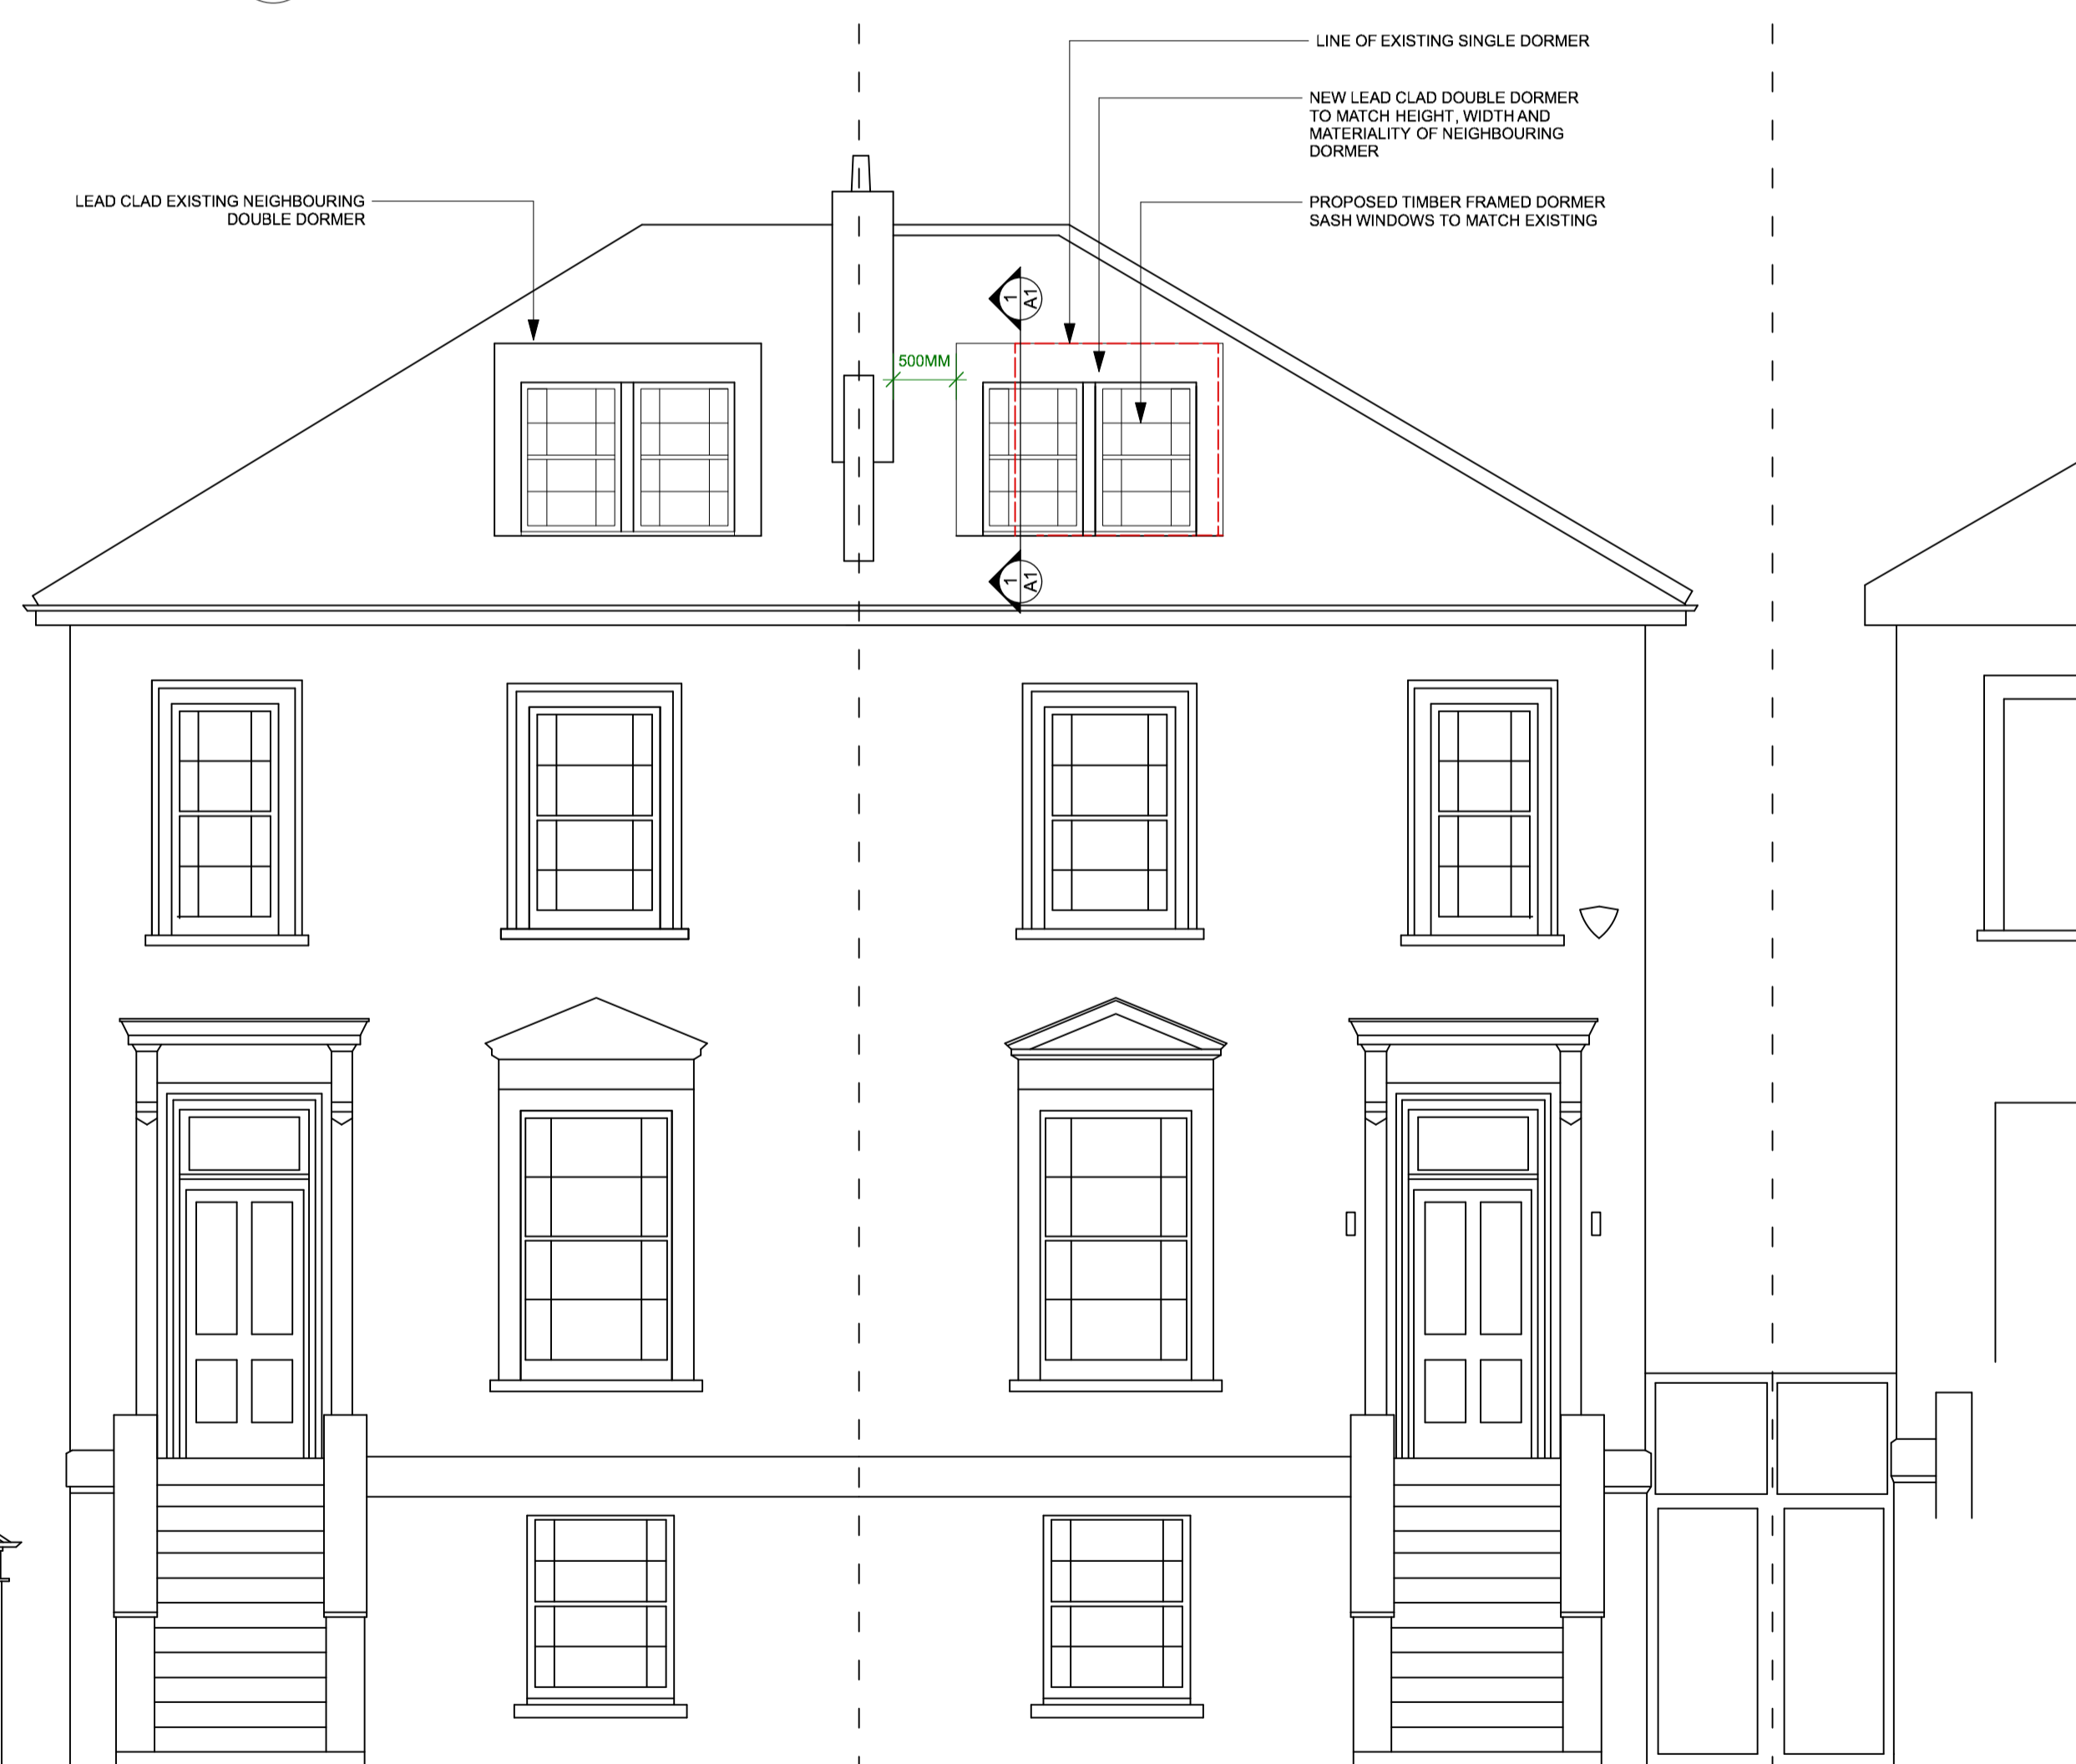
LINE OF EXISTING SINGLE DORMER

NEW LEAD CLAD DOUBLE DORMER TO MATCH HEIGHT, WIDTH AND MATERIALITY OF NEIGHBOURING DORMER

PROPOSED TIMBER FRAMED DORMER SASH WINDOWS TO MATCH EXISTING

LEAD CLAD EXISTING NEIGHBOURING DOUBLE DORMER

1
A1

500MM

1
A1